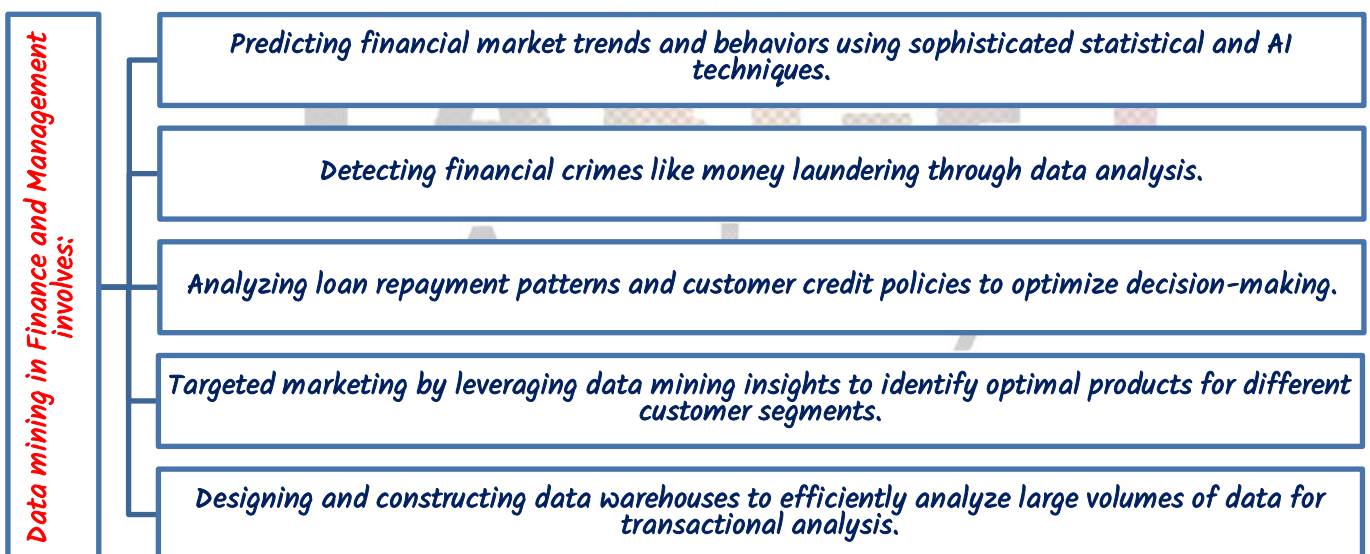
Data mining in Finance and Management involves:

Predicting financial market trends and behaviors using sophisticated statistical and AI techniques.

Detecting financial crimes like money laundering through data analysis.

Analyzing loan repayment patterns and customer credit policies to optimize decision-making.

Targeted marketing by leveraging data mining insights to identify optimal products for different customer segments.

Designing and constructing data warehouses to efficiently analyze large volumes of data for transactional analysis.